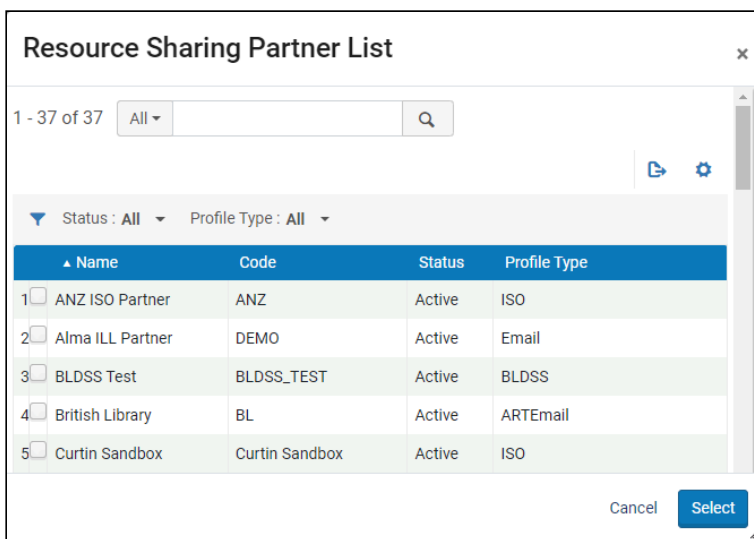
Resource Sharing Partner List

×

1 - 37 of 37 All

Status : All Profile Type : All

| | ▲ Name | Code | Status | Profile Type |
|---|---|---|---|---|
| 1 | ANZ ISO Partner | ANZ | Active | ISO |
| 2 | Alma ILL Partner | DEMO | Active | Email |
| 3 | BLDSS Test | BLDSS_TEST | Active | BLDSS |
| 4 | British Library | BL | Active | ARTEmail |
| 5 | Curtin Sandbox | Curtin Sandbox | Active | ISO |

Cancel Select